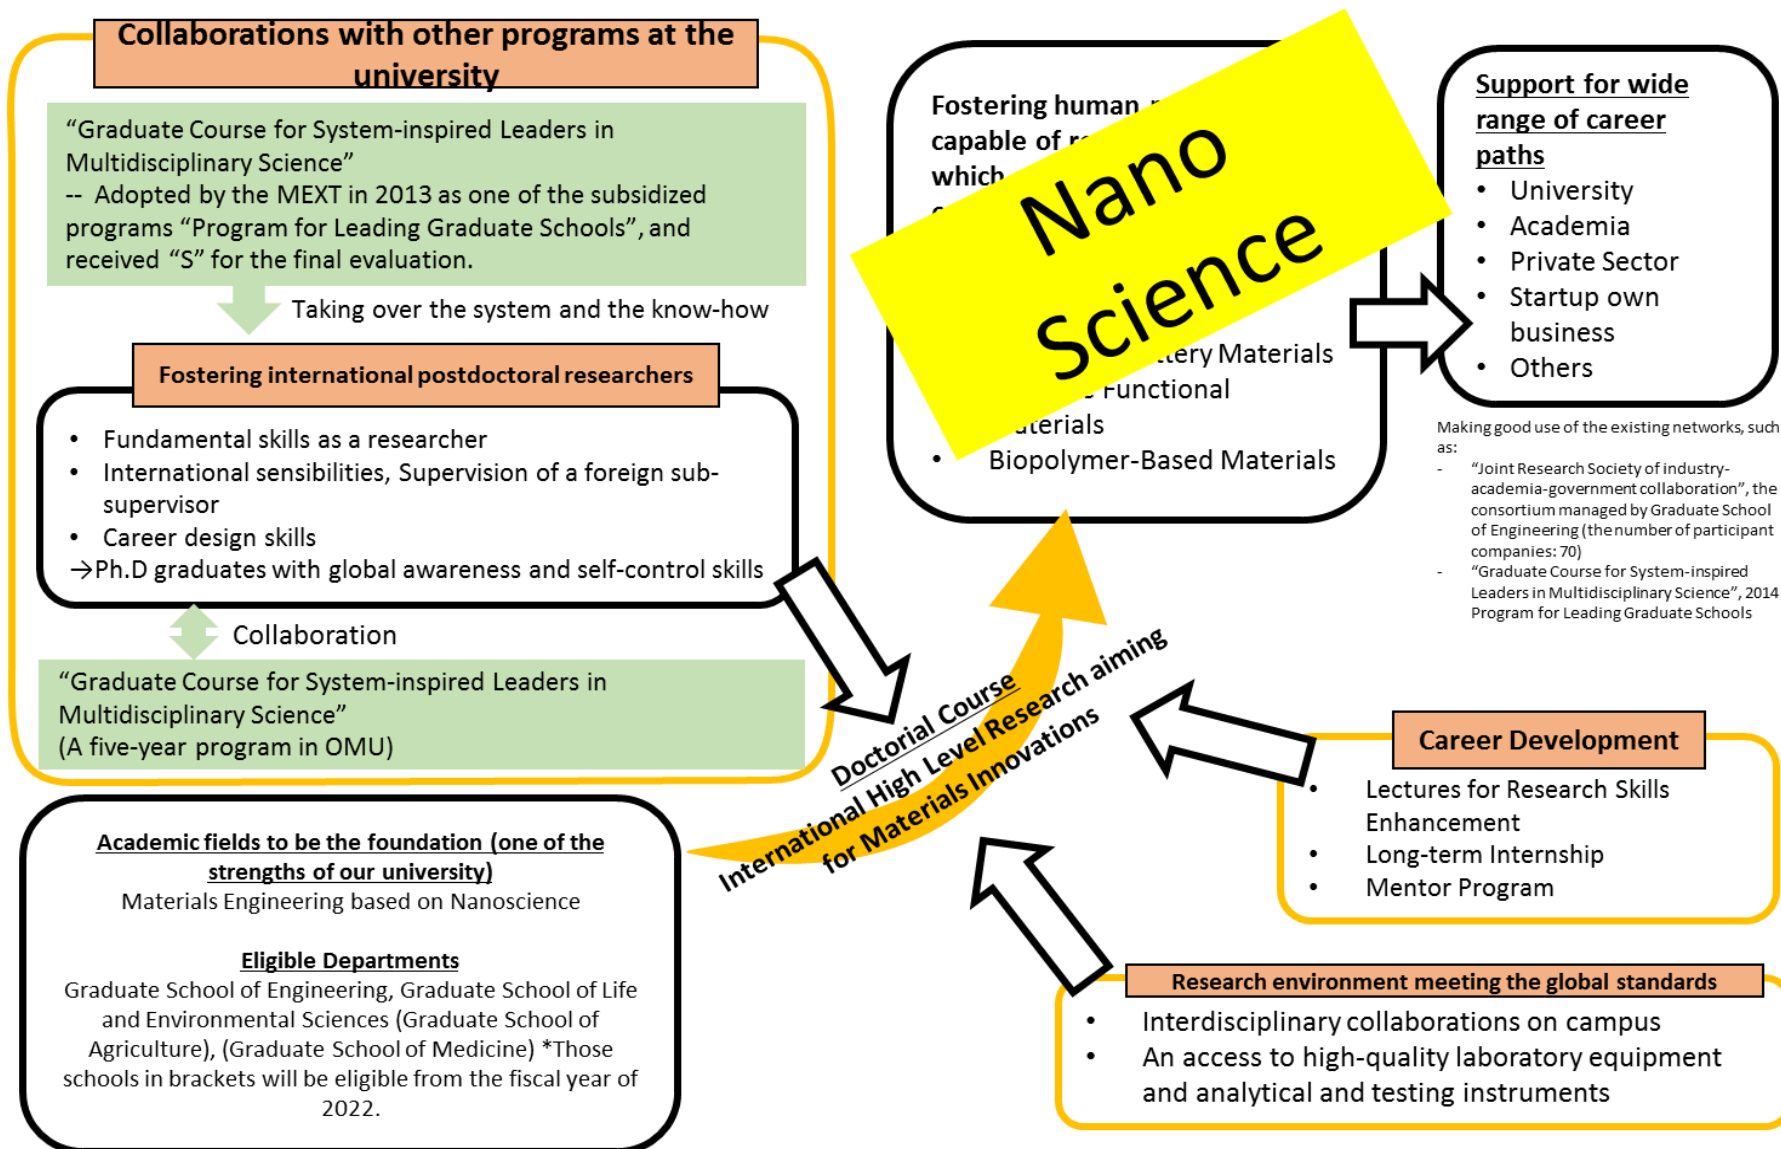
Collaborations with other programs at the university

"Graduate Course for System-inspired Leaders in Multidisciplinary Science"
-- Adopted by the MEXT in 2013 as one of the subsidized programs "Program for Leading Graduate Schools", and received "S" for the final evaluation.

Taking over the system and the know-how

Fostering international postdoctoral researchers

• Fundamental skills as a researcher
• International sensibilities, Supervision of a foreign sub-supervisor
• Career design skills
→Ph.D graduates with global awareness and self-control skills

Collaboration

"Graduate Course for System-inspired Leaders in Multidisciplinary Science"
(A five-year program in OMU)

Fostering human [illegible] capable of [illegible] which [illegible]

Nano Science

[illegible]tery Materials
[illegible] Functional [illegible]terials
• Biopolymer-Based Materials

Support for wide range of career paths
• University
• Academia
• Private Sector
• Startup own business
• Others

Making good use of the existing networks, such as:
- "Joint Research Society of industry-academia-government collaboration", the consortium managed by Graduate School of Engineering (the number of participant companies: 70)
- "Graduate Course for System-inspired Leaders in Multidisciplinary Science", 2014 Program for Leading Graduate Schools

Doctorial Course
International High Level Research aiming for Materials Innovations

Career Development
• Lectures for Research Skills Enhancement
• Long-term Internship
• Mentor Program

Academic fields to be the foundation (one of the strengths of our university)
Materials Engineering based on Nanoscience

Eligible Departments
Graduate School of Engineering, Graduate School of Life and Environmental Sciences (Graduate School of Agriculture), (Graduate School of Medicine) *Those schools in brackets will be eligible from the fiscal year of 2022.

Research environment meeting the global standards
• Interdisciplinary collaborations on campus
• An access to high-quality laboratory equipment and analytical and testing instruments